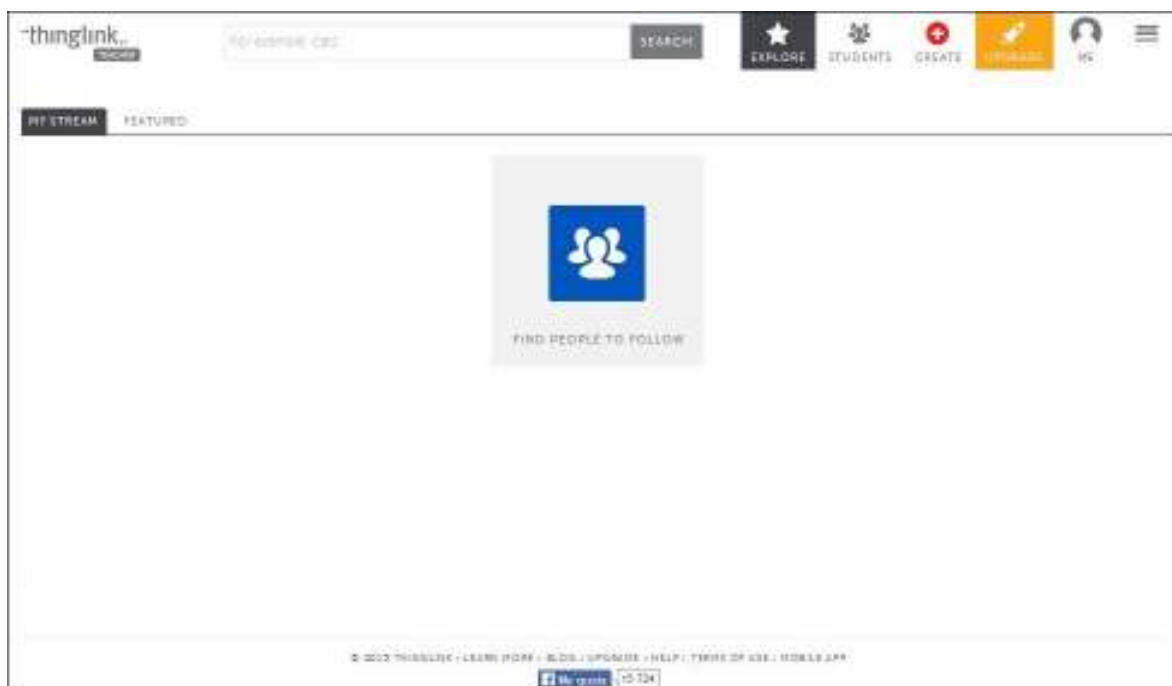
thinglink. TEACHER

For example: cats

SEARCH

EXPLORE STUDENTS CREATE UPGRADE ME

MY STREAM FEATURED

FIND PEOPLE TO FOLLOW

© 2015 THINGLINK · LEARN MORE · BLOG · UPGRADE · HELP · TERMS OF USE · MOBILE APP

Me gusta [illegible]